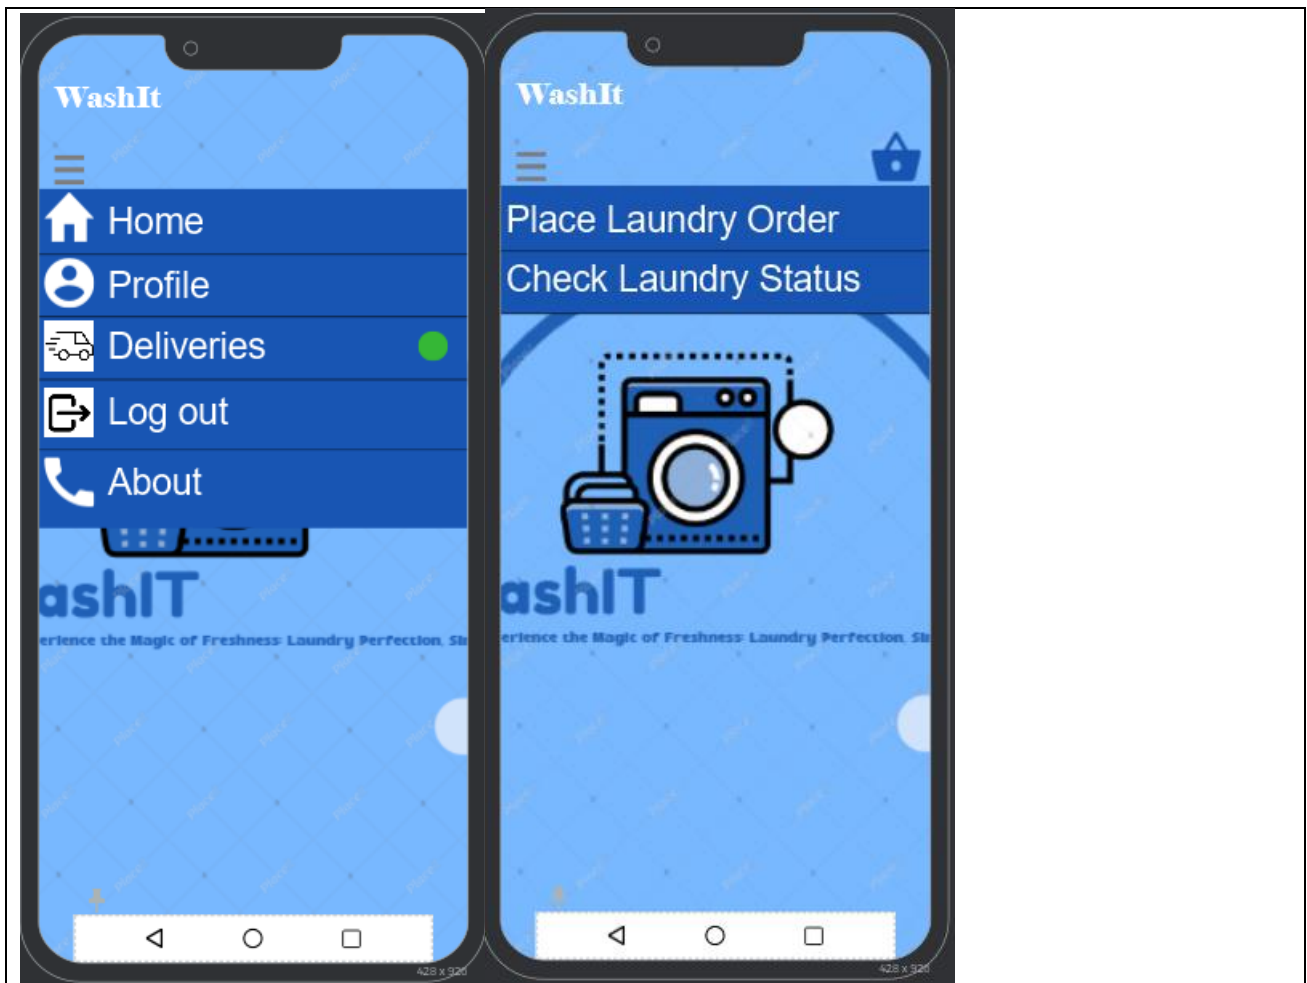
WashIt

Home

Profile

Deliveries

Log out

About

ashIT

erience the Magic of Freshness: Laundry Perfection, Si

428 x 926

WashIt

Place Laundry Order

Check Laundry Status

ashIT

erience the Magic of Freshness: Laundry Perfection, Si

428 x 926